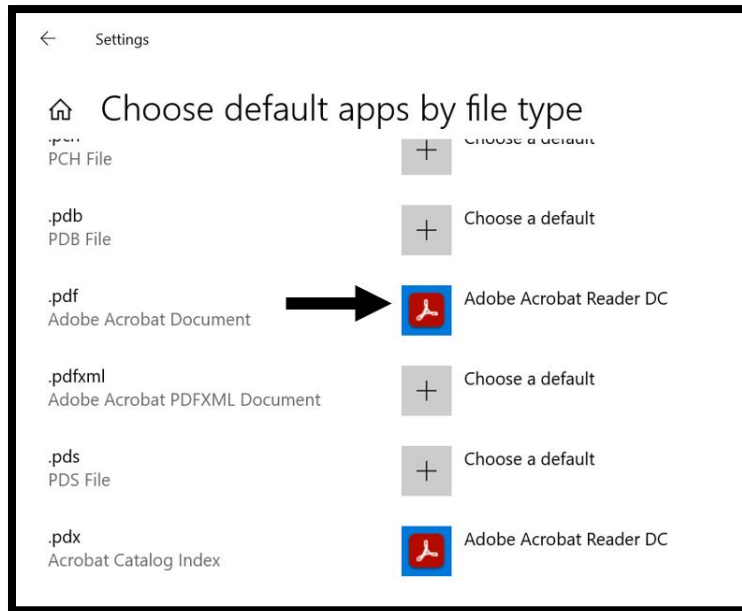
Settings

Choose default apps by file type

.pch
PCH File

Choose a default

.pdb
PDB File

Choose a default

.pdf
Adobe Acrobat Document

Adobe Acrobat Reader DC

.pdfxml
Adobe Acrobat PDFXML Document

Choose a default

.pds
PDS File

Choose a default

.pdx
Acrobat Catalog Index

Adobe Acrobat Reader DC